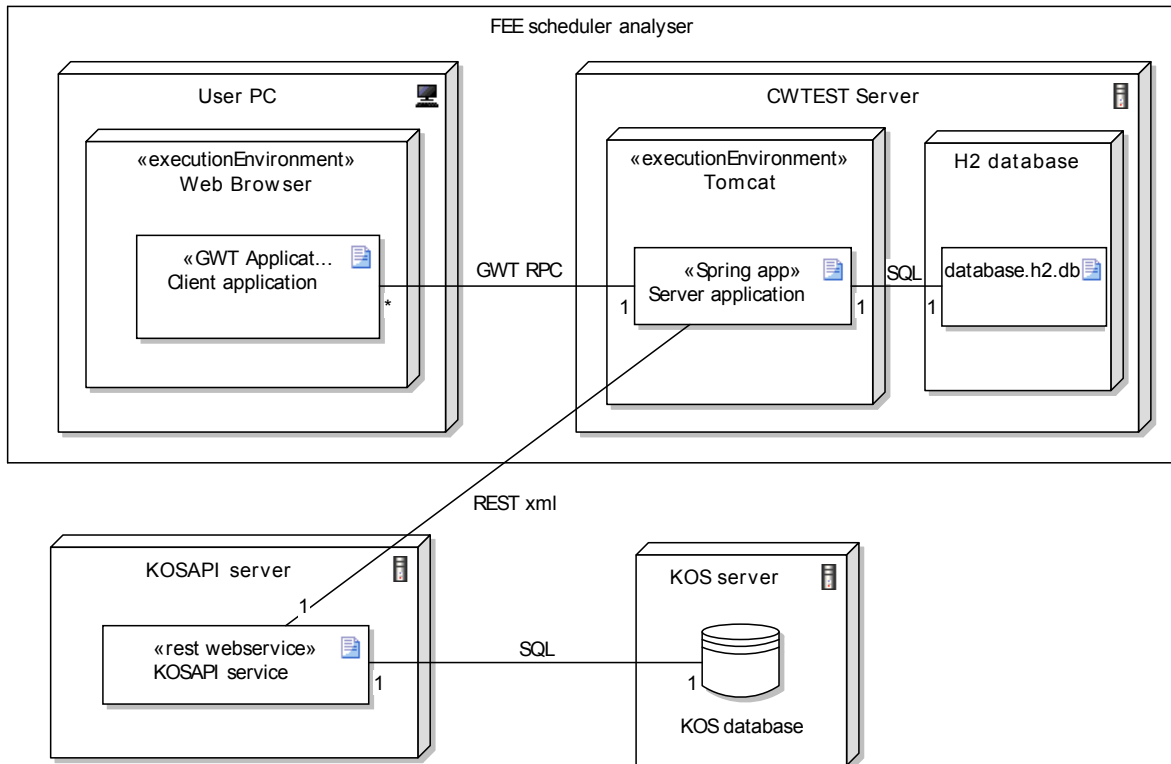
FEE scheduler analyser

User PC

«executionEnvironment»
Web Browser

«GWT Applicat...
Client application

*

GWT RPC

CWTEST Server

«executionEnvironment»
Tomcat

1

«Spring app»
Server application

1

SQL

H2 database

1

database.h2.db

REST xml

KOSAPI server

1

«rest webservice»
KOSAPI service

1

SQL

KOS server

1

KOS database